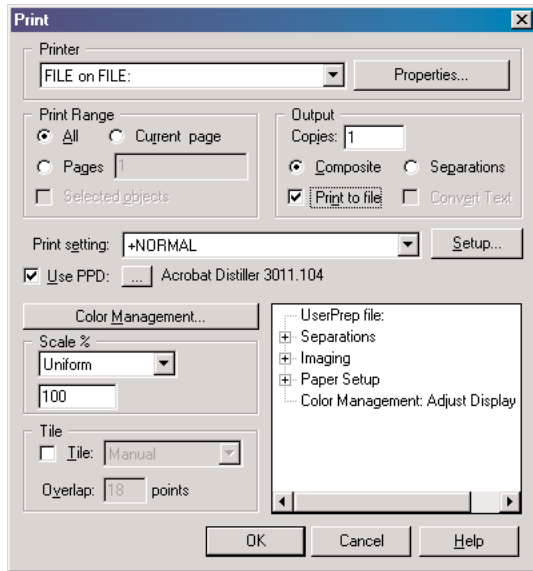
Print
Printer
FILE on FILE:
Properties...
Print Range
All
Current page
Pages
1
Selected objects
Output
Copies: 1
Composite
Separations
Print to file
Convert Text
Print setting: +NORMAL
Setup...
Use PPD: ... Acrobat Distiller 3011.104
Color Management...
Scale %
Uniform
100
Tile
Tile: Manual
Overlap: 18 points
UserPrep file:
Separations
Imaging
Paper Setup
Color Management: Adjust Display
OK
Cancel
Help